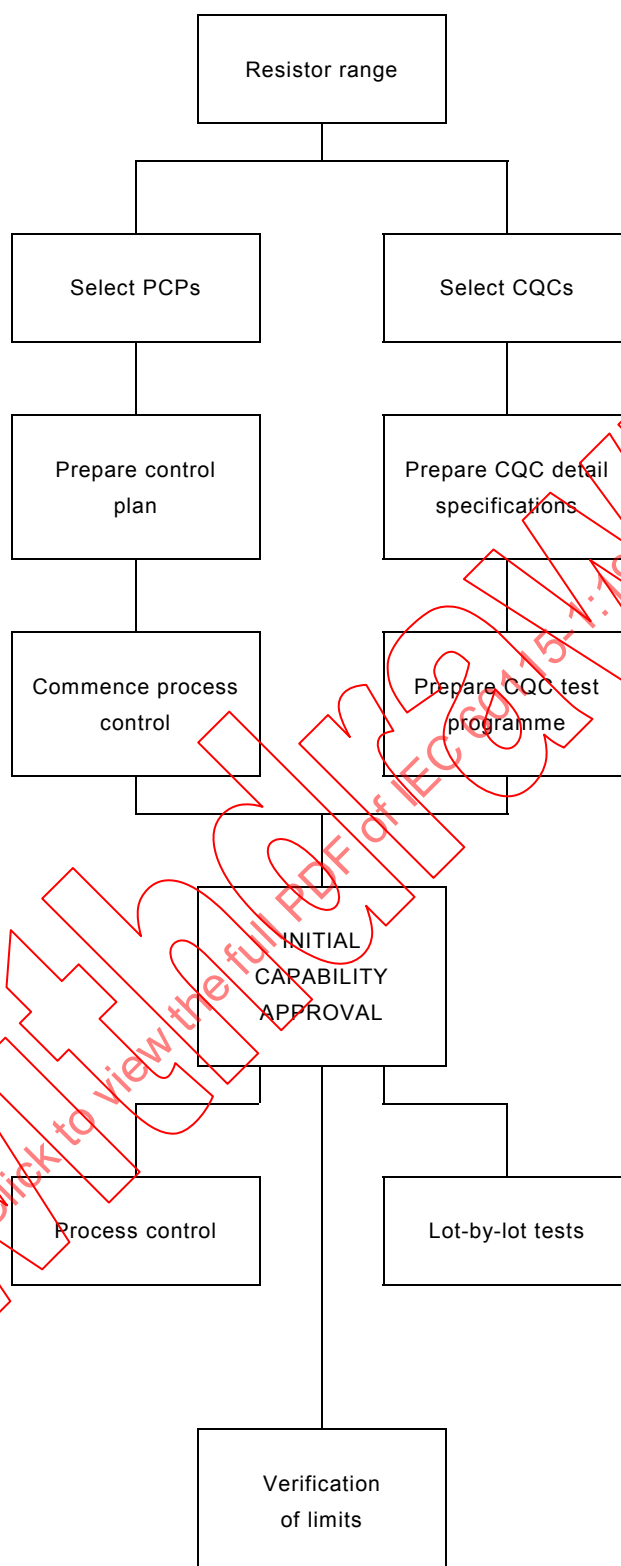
Resistor range

Select PCPs

Select CQCs

Prepare control plan

Prepare CQC detail specifications

Commence process control

Prepare CQC test programme

INITIAL CAPABILITY APPROVAL

Process control

Lot-by-lot tests

Verification of limits

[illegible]ick to view the full PDF of IEC 60115-1:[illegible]